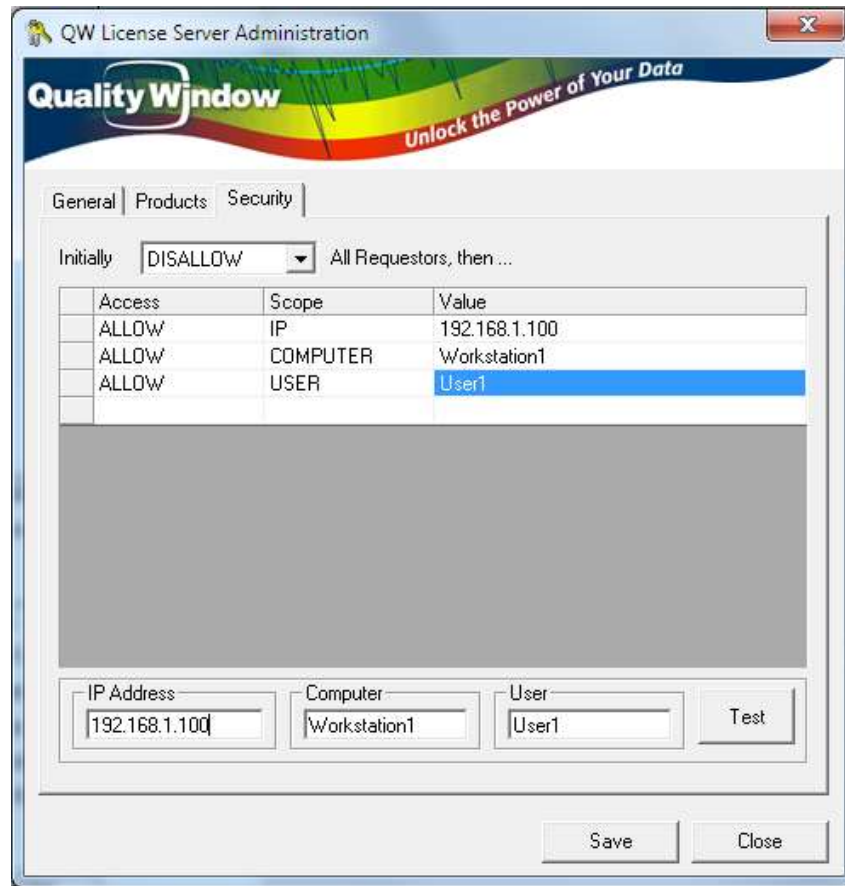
QW License Server Administration

Quality Window

Unlock the Power of Your Data

General | Products | Security

Initially DISALLOW All Requestors, then ...

| Access | Scope | Value |
|---|---|---|
| ALLOW | IP | 192.168.1.100 |
| ALLOW | COMPUTER | Workstation1 |
| ALLOW | USER | User1 |
| | | |

IP Address 192.168.1.100

Computer Workstation1

User User1

Test

Save Close